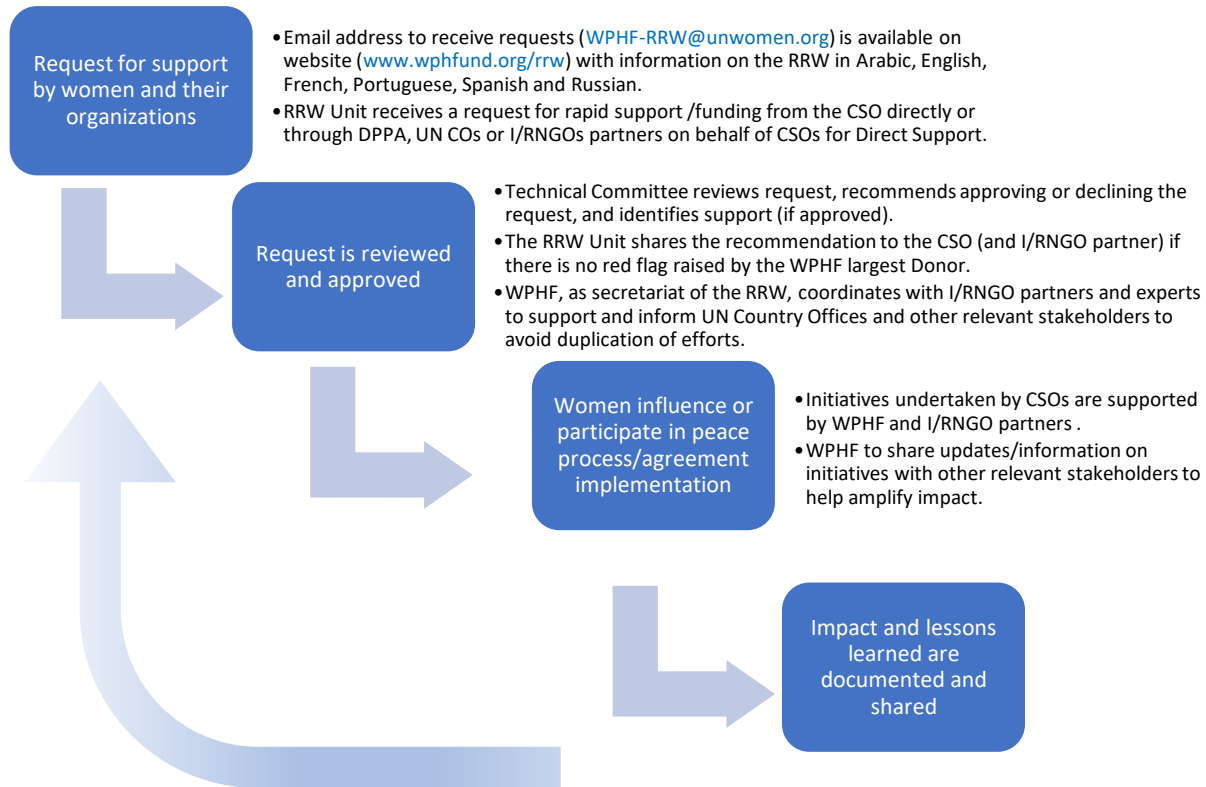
Request for support by women and their organizations

• Email address to receive requests (WPHF-RRW@unwomen.org) is available on website (www.wphfund.org/rrw) with information on the RRW in Arabic, English, French, Portuguese, Spanish and Russian.
• RRW Unit receives a request for rapid support /funding from the CSO directly or through DPPA, UN COs or I/RNGOs partners on behalf of CSOs for Direct Support.

Request is reviewed and approved

• Technical Committee reviews request, recommends approving or declining the request, and identifies support (if approved).
• The RRW Unit shares the recommendation to the CSO (and I/RNGO partner) if there is no red flag raised by the WPHF largest Donor.
• WPHF, as secretariat of the RRW, coordinates with I/RNGO partners and experts to support and inform UN Country Offices and other relevant stakeholders to avoid duplication of efforts.

Women influence or participate in peace process/agreement implementation

• Initiatives undertaken by CSOs are supported by WPHF and I/RNGO partners .
• WPHF to share updates/information on initiatives with other relevant stakeholders to help amplify impact.

Impact and lessons learned are documented and shared